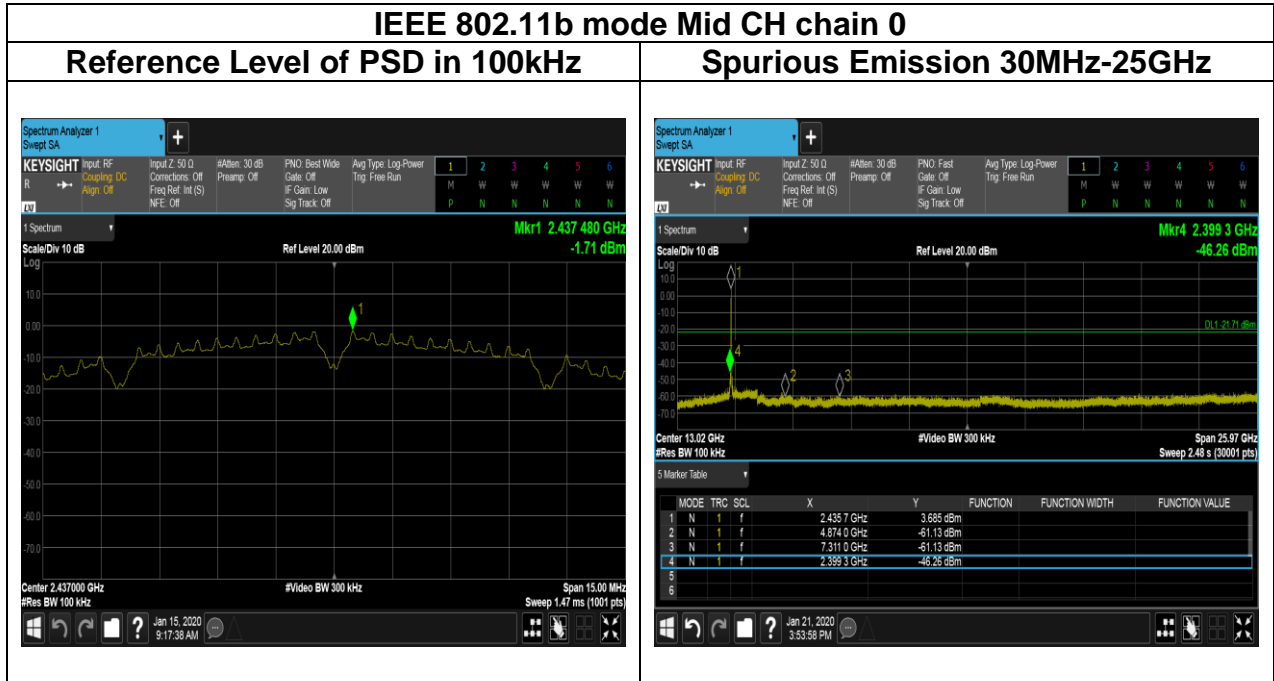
IEEE 802.11b mode Mid CH chain 0

| Reference Level of PSD in 100kHz | Spurious Emission 30MHz-25GHz |
|---|---|

Spectrum Analyzer 1
Swept SA
KEYSIGHT Input: RF Coupling: DC Align: Off
Input Z: 50 Ω Corrections: Off Freq Ref: Int (S) NFE: Off
#Atten: 30 dB Preamp: Off
PNO: Best Wide Gate: Off IF Gain: Low Sig Track: Off
Avg Type: Log-Power Trig: Free Run
1 2 3 4 5 6
M W W W W W
P N N N N N
1 Spectrum
Mkr1 2.437 480 GHz
-1.71 dBm
Scale/Div 10 dB
Ref Level 20.00 dBm
Log
10.0
0.00
-10.0
-20.0
-30.0
-40.0
-50.0
-60.0
-70.0
1
Center 2.437000 GHz
#Res BW 100 kHz
#Video BW 300 kHz
Span 15.00 MHz
Sweep 1.47 ms (1001 pts)
Jan 15, 2020 9:17:38 AM

Spectrum Analyzer 1
Swept SA
KEYSIGHT Input: RF Coupling: DC Align: Off
Input Z: 50 Ω Corrections: Off Freq Ref: Int (S) NFE: Off
#Atten: 30 dB Preamp: Off
PNO: Fast Gate: Off IF Gain: Low Sig Track: Off
Avg Type: Log-Power Trig: Free Run
1 2 3 4 5 6
M W W W W W
P N N N N N
1 Spectrum
Mkr4 2.399 3 GHz
-46.26 dBm
Scale/Div 10 dB
Ref Level 20.00 dBm
Log
10.0
0.00
-10.0
-20.0
-30.0
-40.0
-50.0
-60.0
-70.0
DL1 -21.71 dBm
1 2 3 4
Center 13.02 GHz
#Res BW 100 kHz
#Video BW 300 kHz
Span 25.97 GHz
Sweep 2.48 s (30001 pts)
5 Marker Table

| | MODE | TRC | SCL | X | Y | FUNCTION | FUNCTION WIDTH | FUNCTION VALUE |
|---|---|---|---|---|---|---|---|---|
| 1 | N | 1 | f | 2.435 7 GHz | 3.685 dBm | | | |
| 2 | N | 1 | f | 4.874 0 GHz | -61.13 dBm | | | |
| 3 | N | 1 | f | 7.311 0 GHz | -61.13 dBm | | | |
| 4 | N | 1 | f | 2.399 3 GHz | -46.26 dBm | | | |
| 5 | | | | | | | | |
| 6 | | | | | | | | |

Jan 21, 2020 3:53:58 PM